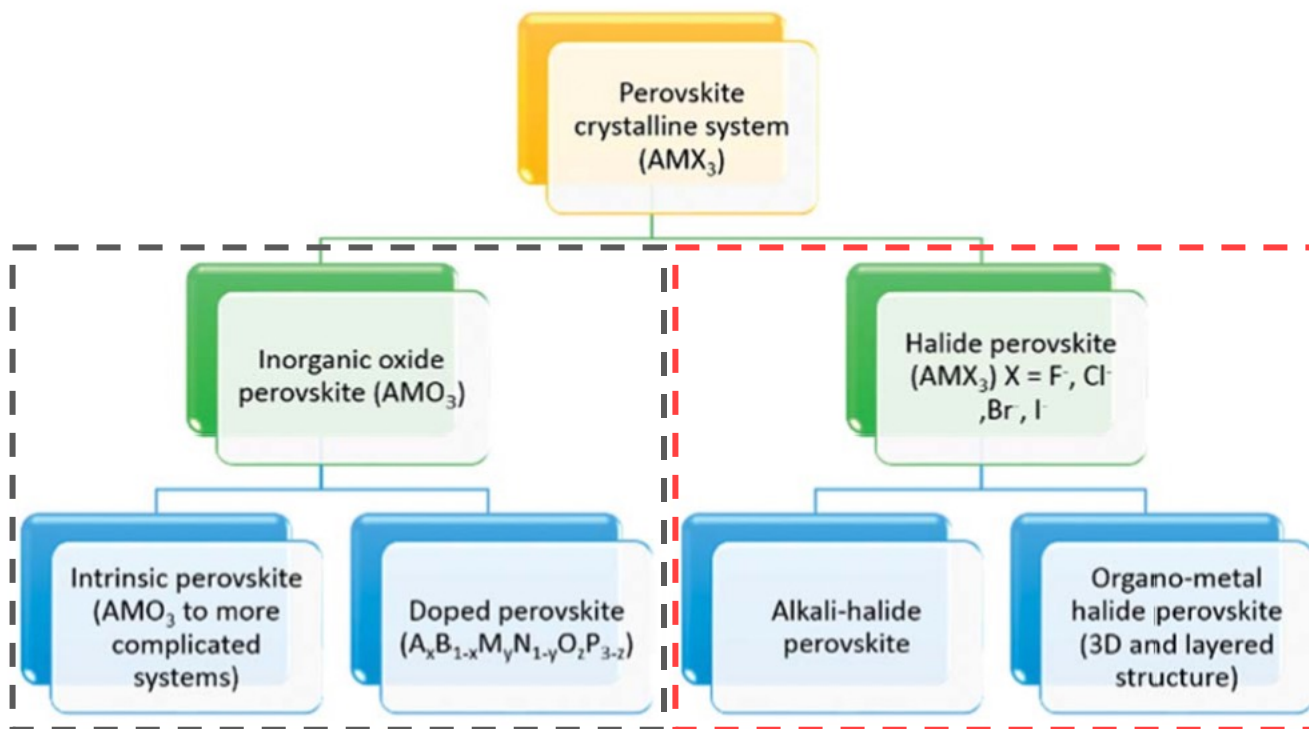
Perovskite crystalline system ($AMX_3$)

Inorganic oxide perovskite ($AMO_3$)

Halide perovskite ($AMX_3$) X = $F^-$, $Cl^-$ ,$Br^-$, $I^-$

Intrinsic perovskite ($AMO_3$ to more complicated systems)

Doped perovskite ($A_xB_{1-x}M_yN_{1-y}O_zP_{3-z}$)

Alkali-halide perovskite

Organo-metal halide perovskite (3D and layered structure)